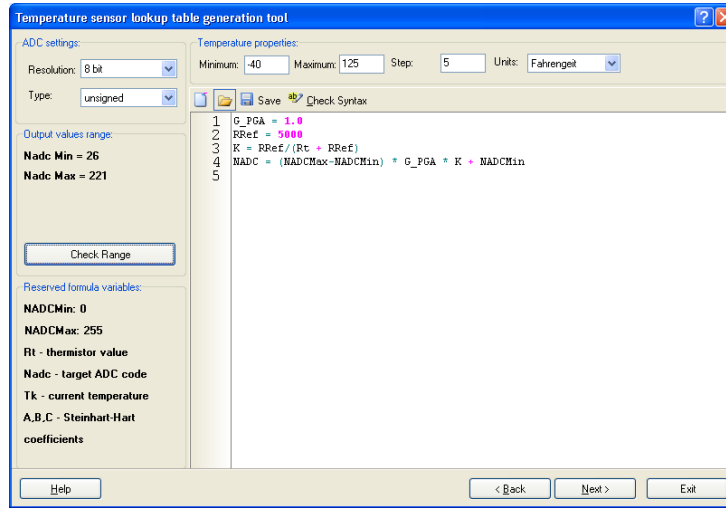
Temperature sensor lookup table generation tool

ADC settings:
Resolution: 8 bit
Type: unsigned

Output values range:
Nadc Min = 26
Nadc Max = 221

Check Range

Reserved formula variables:
NADCMin: 0
NADCMax: 255
Rt - thermistor value
Nadc - target ADC code
Tk - current temperature
A,B,C - Steinhart-Hart coefficients

Temperature properties:
Minimum: -40 Maximum: 125 Step: 5 Units: Fahrengeit

Save Check Syntax

1 G_PGA = 1.0
2 RRef = 5000
3 K = RRef/(Rt + RRef)
4 NADC = (NADCMax-NADCMin) * G_PGA * K + NADCMin
5

Help
< Back
Next >
Exit